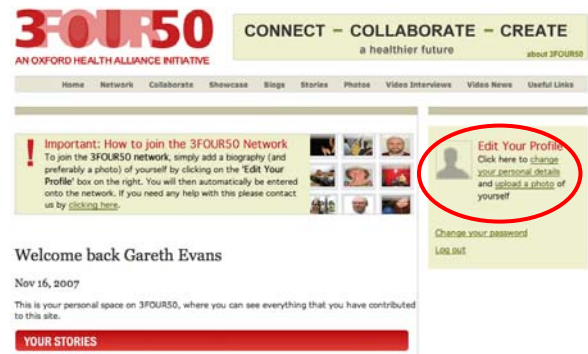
3FOUR50
AN OXFORD HEALTH ALLIANCE INITIATIVE

CONNECT – COLLABORATE – CREATE
a healthier future
about 3FOUR50

Home Network Collaborate Showcase Blogs Stories Photos Video Interviews Video News Useful Links

! Important: How to join the 3FOUR50 Network
To join the 3FOUR50 network, simply add a biography (and preferably a photo) of yourself by clicking on the 'Edit Your Profile' box on the right. You will then automatically be entered onto the network. If you need any help with this please contact us by clicking here.

Edit Your Profile
Click here to change your personal details and upload a photo of yourself

Change your password
Log out

Welcome back Gareth Evans

Nov 16, 2007

This is your personal space on 3FOUR50, where you can see everything that you have contributed to this site.

YOUR STORIES